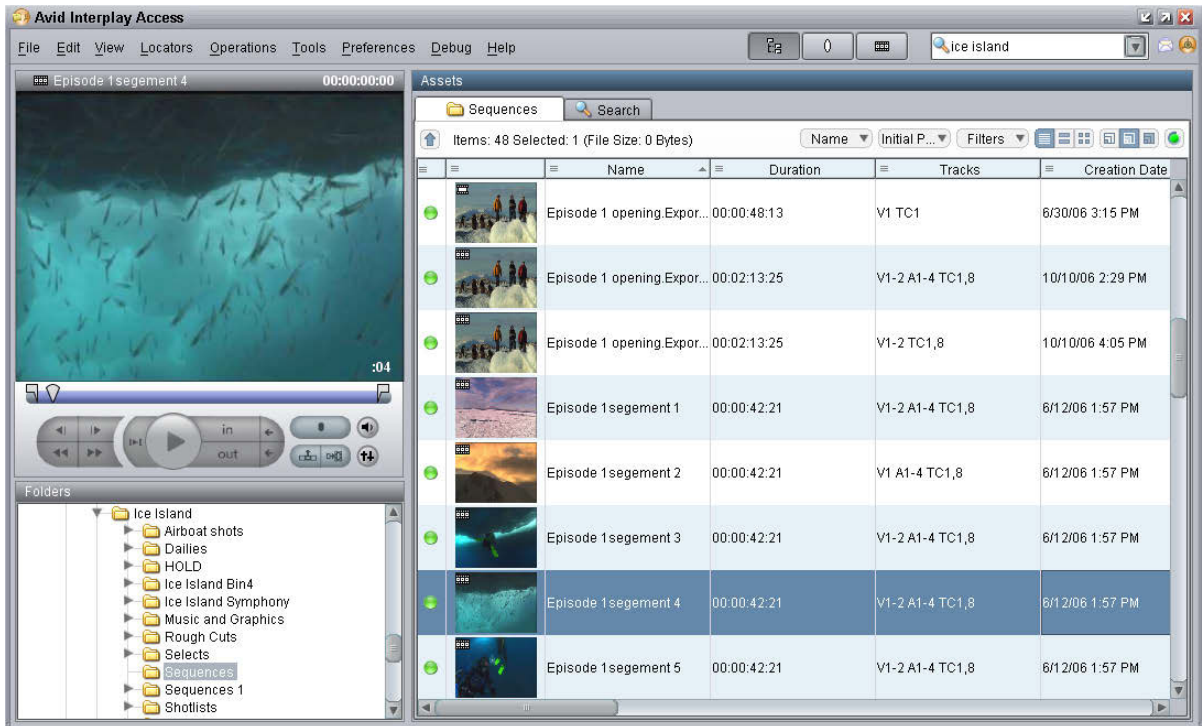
Avid Interplay Access

File Edit View Locators Operations Tools Preferences Debug Help

0

ice island

Episode 1segement 4 00:00:00:00

:04

in
out

Folders

Ice Island
Airboat shots
Dailies
HOLD
Ice Island Bin4
Ice Island Symphony
Music and Graphics
Rough Cuts
Selects
Sequences
Sequences 1
Shotlists

Assets

Sequences | Search

Items: 48 Selected: 1 (File Size: 0 Bytes)

Name | Initial P... | Filters

| Name | Duration | Tracks | Creation Date |
|---|---|---|---|
| Episode 1 opening.Expor... | 00:00:48:13 | V1 TC1 | 6/30/06 3:15 PM |
| Episode 1 opening.Expor... | 00:02:13:25 | V1-2 A1-4 TC1,8 | 10/10/06 2:29 PM |
| Episode 1 opening.Expor... | 00:02:13:25 | V1-2 TC1,8 | 10/10/06 4:05 PM |
| Episode 1segement 1 | 00:00:42:21 | V1-2 A1-4 TC1,8 | 6/12/06 1:57 PM |
| Episode 1segement 2 | 00:00:42:21 | V1 A1-4 TC1,8 | 6/12/06 1:57 PM |
| Episode 1segement 3 | 00:00:42:21 | V1-2 A1-4 TC1,8 | 6/12/06 1:57 PM |
| Episode 1segement 4 | 00:00:42:21 | V1-2 A1-4 TC1,8 | 6/12/06 1:57 PM |
| Episode 1segement 5 | 00:00:42:21 | V1-2 A1-4 TC1,8 | 6/12/06 1:57 PM |